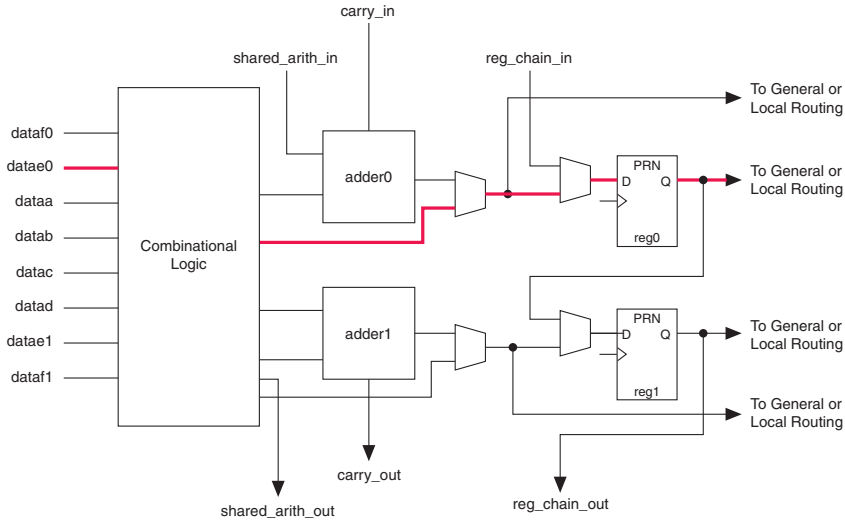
carry_in

shared_arith_in

reg_chain_in

To General or Local Routing

dataf0

datae0

dataa

datab

datac

datad

datae1

dataf1

Combinational Logic

adder0

PRN

D

Q

reg0

To General or Local Routing

adder1

PRN

D

Q

reg1

To General or Local Routing

To General or Local Routing

carry_out

shared_arith_out

reg_chain_out